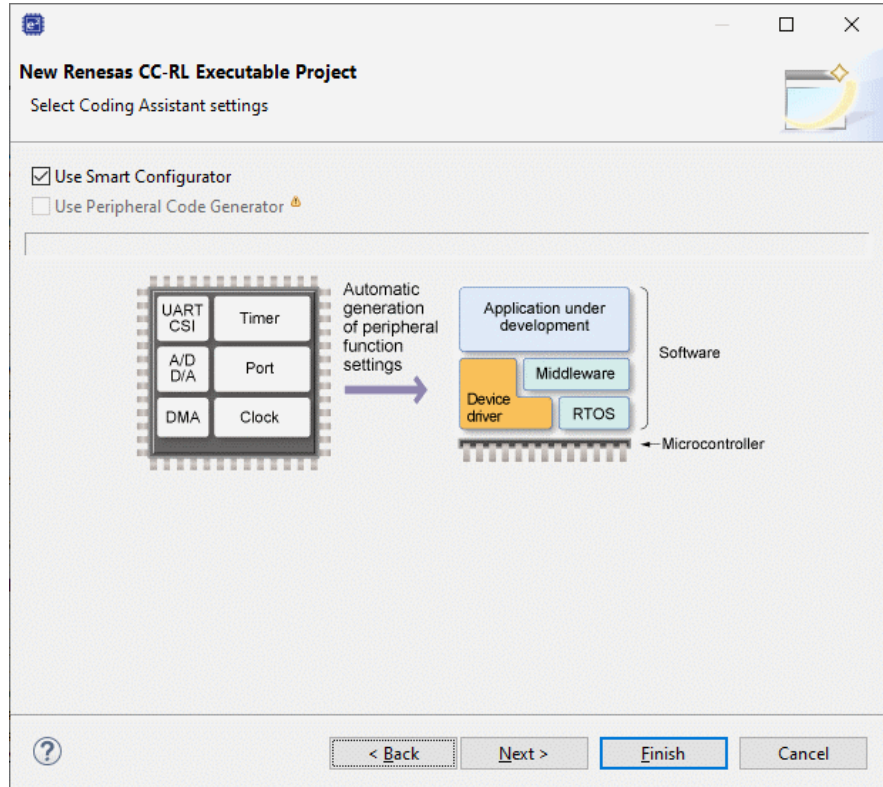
New Renesas CC-RL Executable Project

Select Coding Assistant settings

Use Smart Configurator

Use Peripheral Code Generator

UART CSI

Timer

A/D D/A

Port

DMA

Clock

Automatic generation of peripheral function settings

Application under development

Middleware

Device driver

RTOS

Software

Microcontroller

< Back

Next >

Finish

Cancel